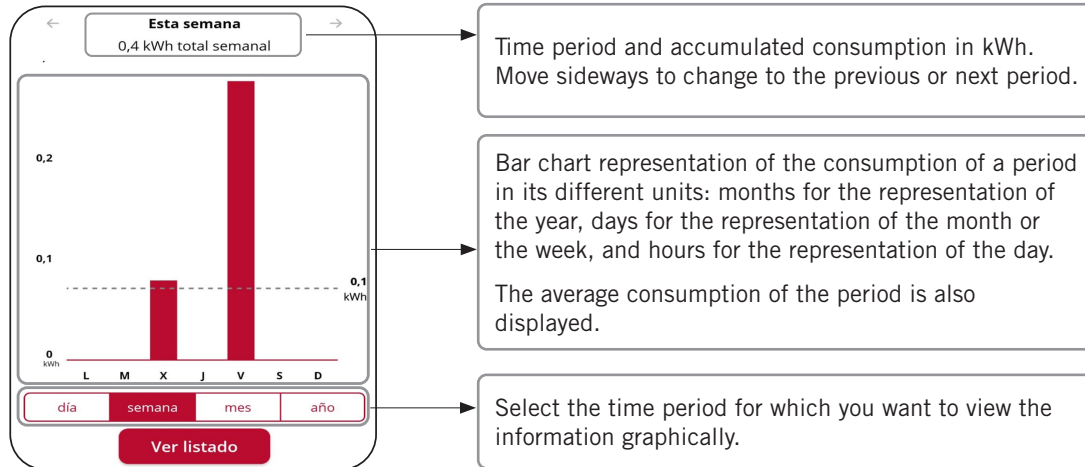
← Esta semana →
0,4 kWh total semanal

0,2

0,1

0,1
kWh

0
kWh

L M X J V S D

día | semana | mes | año

Ver listado

Time period and accumulated consumption in kWh. Move sideways to change to the previous or next period.

Bar chart representation of the consumption of a period in its different units: months for the representation of the year, days for the representation of the month or the week, and hours for the representation of the day.

The average consumption of the period is also displayed.

Select the time period for which you want to view the information graphically.